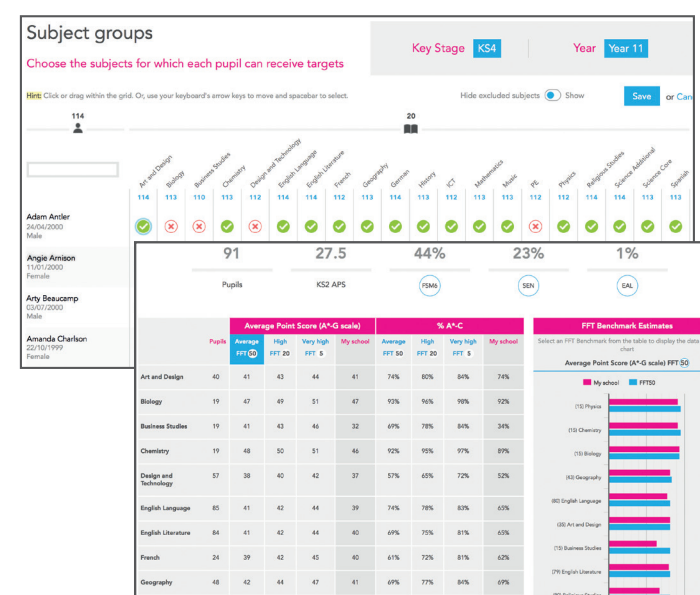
Subject groups

Choose the subjects for which each pupil can receive targets

Key Stage KS4

Year Year 11

Hint: Click or drag within the grid. Or, use your keyboard's arrow keys to move and spacebar to select.

Hide excluded subjects Show

Save or Can

114

20

Art and Design 114, Biology 113, Business Studies 110, Chemistry 113, Design and Technology 112, English Language 114, English Literature 114, French 112, Geography 113, German 114, History 113, ICT 112, Mathematics 113, Music 113, PE 112, Physics 112, Religious Studies 114, Science Additional 113, Science Core 114, Spanish 113

Adam Antler
24/04/2000
Male

Angie Arnison
11/01/2000
Female

Arty Beaucamp
03/07/2000
Male

Amanda Charlson
22/10/1999
Female

91
Pupils

27.5
KS2 APS

44%
FSM6

23%
SEN

1%
EAL

| | Pupils | Average Point Score (A*-G scale) Average FFT 50 | High FFT 20 | Very high FFT 5 | My school | % A*-C Average FFT 50 | High FFT 20 | Very high FFT 5 | My school |
|---|---|---|---|---|---|---|---|---|---|
| Art and Design | 40 | 41 | 43 | 44 | 41 | 74% | 80% | 84% | 74% |
| Biology | 19 | 47 | 49 | 51 | 47 | 93% | 96% | 98% | 92% |
| Business Studies | 19 | 41 | 43 | 46 | 32 | 69% | 78% | 84% | 34% |
| Chemistry | 19 | 48 | 50 | 51 | 46 | 92% | 95% | 97% | 89% |
| Design and Technology | 57 | 38 | 40 | 42 | 37 | 57% | 65% | 72% | 52% |
| English Language | 85 | 41 | 42 | 44 | 39 | 74% | 78% | 83% | 65% |
| English Literature | 84 | 41 | 42 | 44 | 40 | 69% | 75% | 81% | 65% |
| French | 24 | 39 | 42 | 45 | 40 | 61% | 72% | 81% | 62% |
| Geography | 48 | 42 | 44 | 47 | 41 | 69% | 77% | 84% | 69% |

FFT Benchmark Estimates

Select an FFT Benchmark from the table to display the data chart

Average Point Score (A*-G scale) FFT 50

My school
FFT50

(15) Physics
(10) Chemistry
(15) Biology
(43) Geography
(80) English Language
(35) Art and Design
(15) Business Studies
(79) English Literature